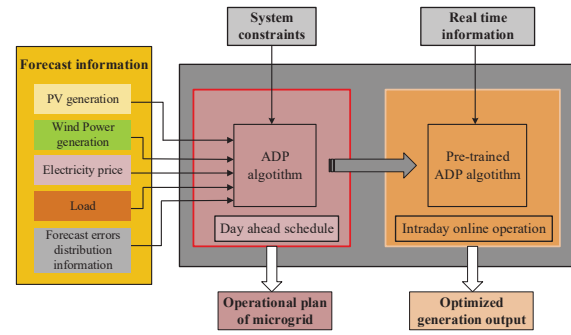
System constraints

Real time information

Forecast information

PV generation

Wind Power generation

Electricity price

Load

Forecast errors distribution information

ADP algotithm

Day ahead schedule

Pre-trained ADP algotithm

Intraday online operation

Operational plan of microgrid

Optimized generation output